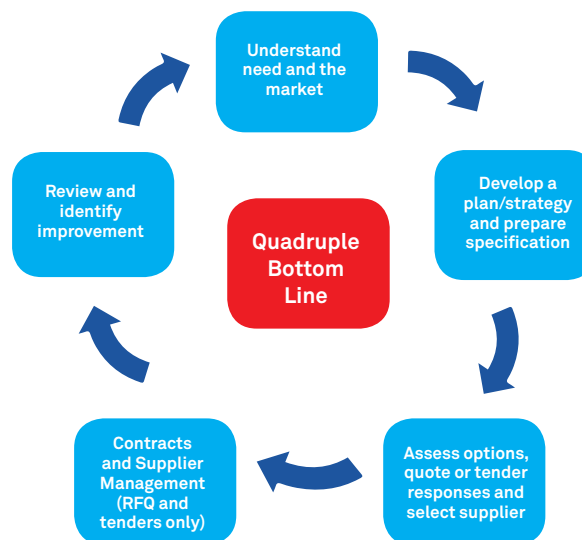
Understand need and the market

Develop a plan/strategy and prepare specification

Assess options, quote or tender responses and select supplier

Contracts and Supplier Management (RFQ and tenders only)

Review and identify improvement

Quadruple Bottom Line